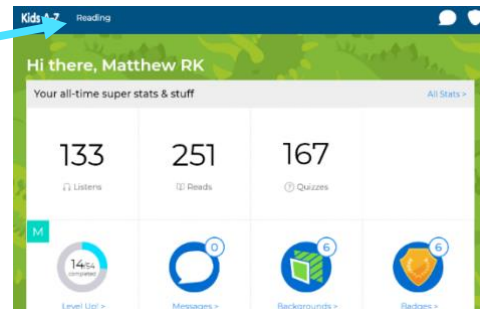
Kids A-Z Reading

Hi there, Matthew RK

Your all-time super stats & stuff

All Stats >

133
Listens

251
Reads

167
Quizzes

M

14/54
completed

0

6

6

Level Up! >

Messages >

Backgrounds >

Badges >